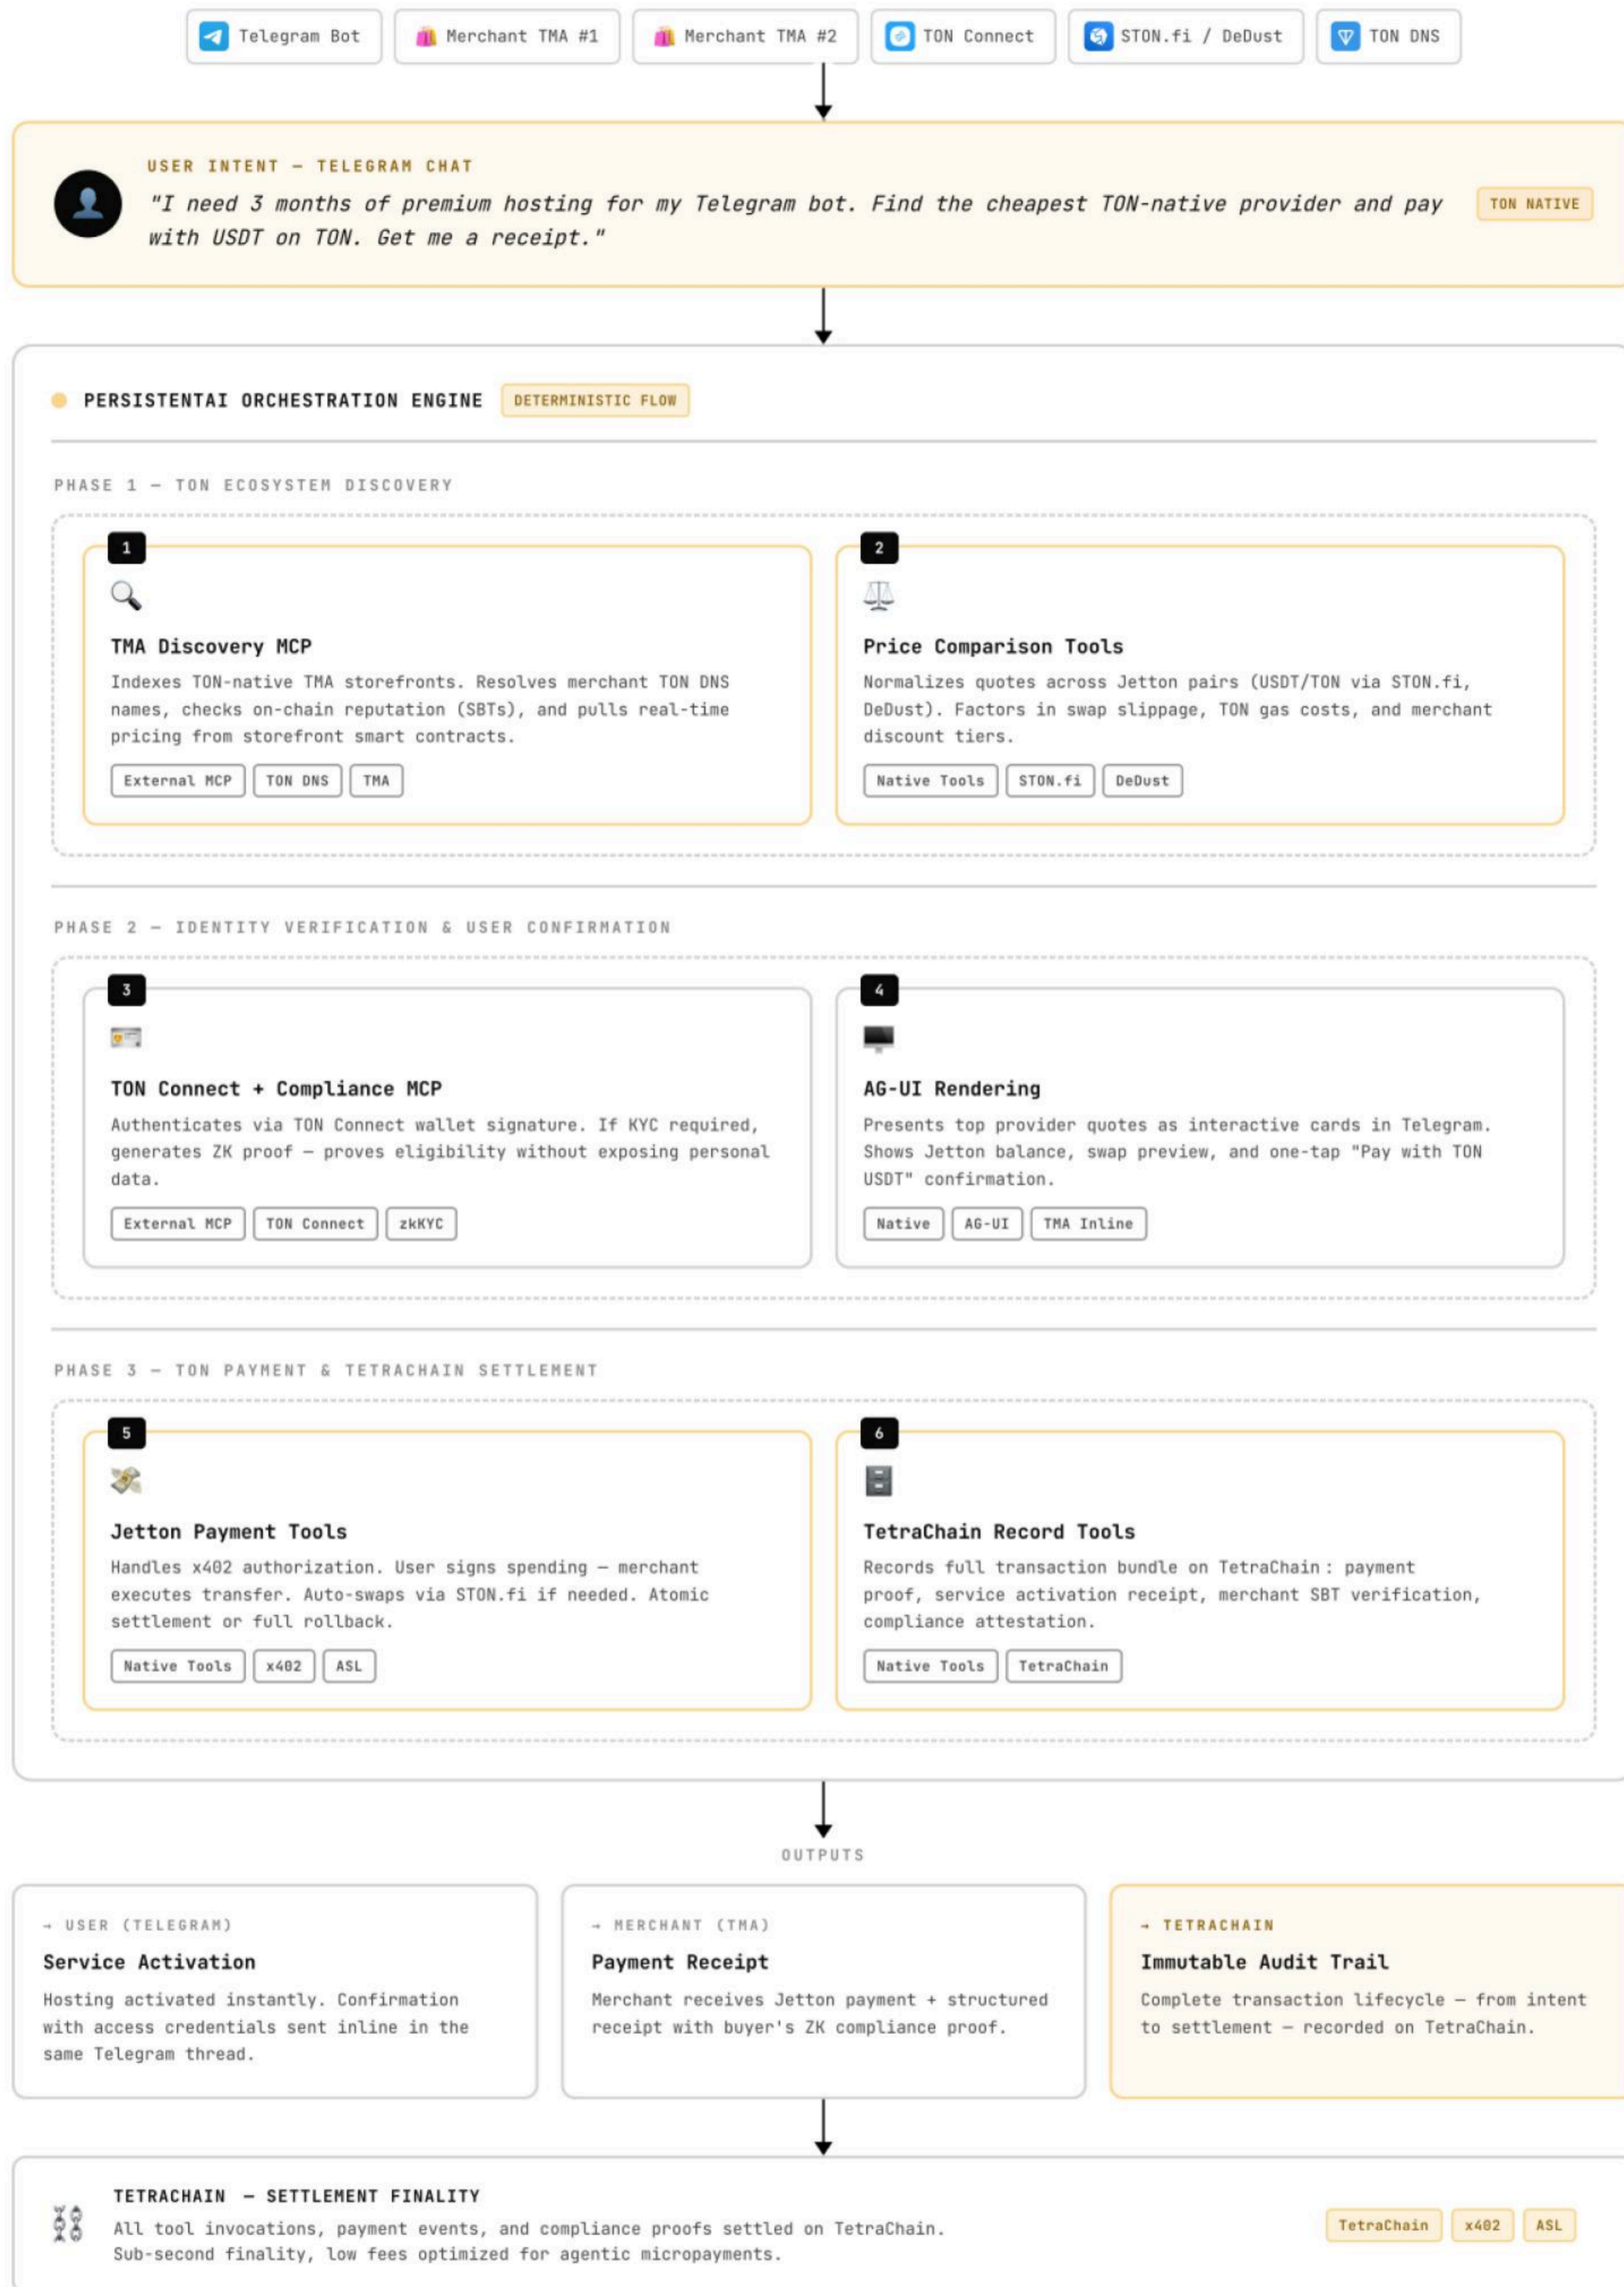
Telegram Bot | Merchant TMA #1 | Merchant TMA #2 | TON Connect | STON.fi / DeDust | TON DNS

USER INTENT — TELEGRAM CHAT

"I need 3 months of premium hosting for my Telegram bot. Find the cheapest TON-native provider and pay with USDT on TON. Get me a receipt."

TON NATIVE

PERSISTENTAI ORCHESTRATION ENGINE DETERMINISTIC FLOW

PHASE 1 — TON ECOSYSTEM DISCOVERY

1

TMA Discovery MCP

Indexes TON-native TMA storefronts. Resolves merchant TON DNS names, checks on-chain reputation (SBTs), and pulls real-time pricing from storefront smart contracts.

External MCP | TON DNS | TMA

2

Price Comparison Tools

Normalizes quotes across Jetton pairs (USDT/TON via STON.fi, DeDust). Factors in swap slippage, TON gas costs, and merchant discount tiers.

Native Tools | STON.fi | DeDust

PHASE 2 — IDENTITY VERIFICATION & USER CONFIRMATION

3

TON Connect + Compliance MCP

Authenticates via TON Connect wallet signature. If KYC required, generates ZK proof — proves eligibility without exposing personal data.

External MCP | TON Connect | zkKYC

4

AG-UI Rendering

Presents top provider quotes as interactive cards in Telegram. Shows Jetton balance, swap preview, and one-tap "Pay with TON USDT" confirmation.

Native | AG-UI | TMA Inline

PHASE 3 — TON PAYMENT & TETRACHAIN SETTLEMENT

5

Jetton Payment Tools

Handles x402 authorization. User signs spending — merchant executes transfer. Auto-swaps via STON.fi if needed. Atomic settlement or full rollback.

Native Tools | x402 | ASL

6

TetraChain Record Tools

Records full transaction bundle on TetraChain: payment proof, service activation receipt, merchant SBT verification, compliance attestation.

Native Tools | TetraChain

OUTPUTS

→ USER (TELEGRAM)

Service Activation

Hosting activated instantly. Confirmation with access credentials sent inline in the same Telegram thread.

→ MERCHANT (TMA)

Payment Receipt

Merchant receives Jetton payment + structured receipt with buyer's ZK compliance proof.

→ TETRACHAIN

Immutable Audit Trail

Complete transaction lifecycle — from intent to settlement — recorded on TetraChain.

TETRACHAIN — SETTLEMENT FINALITY

All tool invocations, payment events, and compliance proofs settled on TetraChain. Sub-second finality, low fees optimized for agentic micropayments.

TetraChain | x402 | ASL